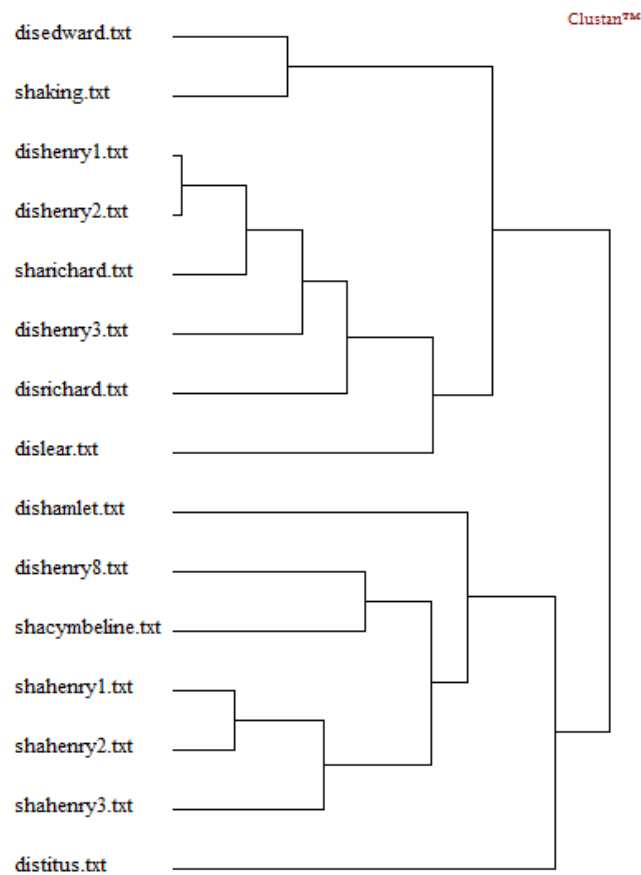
Clustan™

disedward.txt

shaking.txt

dishenry1.txt

dishenry2.txt

sharichard.txt

dishenry3.txt

disrichard.txt

dislear.txt

dishamlet.txt

dishenry8.txt

shacymbeline.txt

shahenry1.txt

shahenry2.txt

shahenry3.txt

distitus.txt